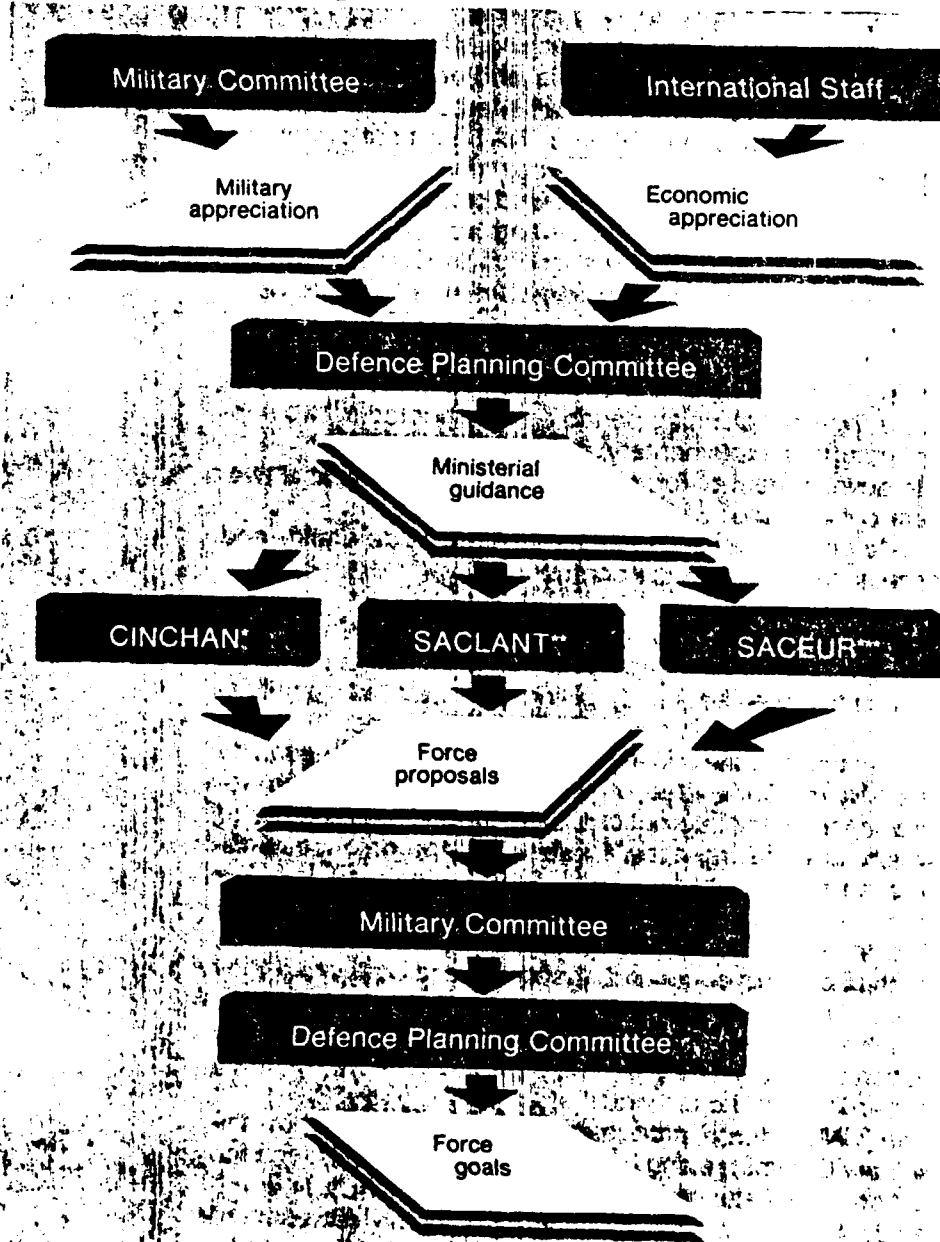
Military Committee

International Staff

Military appreciation

Economic appreciation

Defence Planning Committee

Ministerial guidance

CINCHAN*

SACLANT**

SACEUR***

Force proposals

Military Committee

Defence Planning Committee

Force goals